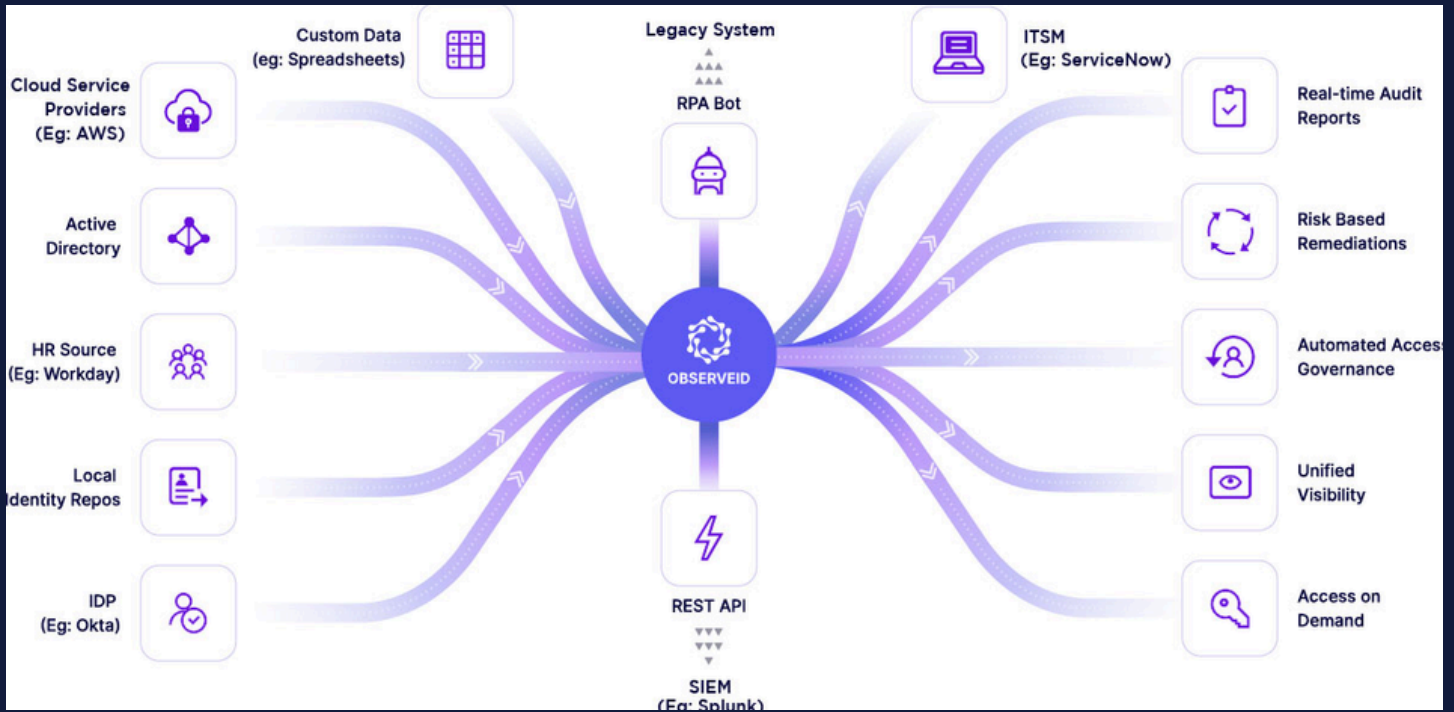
Custom Data (eg: Spreadsheets)

Legacy System

RPA Bot

ITSM (Eg: ServiceNow)

Cloud Service Providers (Eg: AWS)

Active Directory

HR Source (Eg: Workday)

Local Identity Repos

IDP (Eg: Okta)

OBSERVEID

REST API

SIEM (Eg: Splunk)

Real-time Audit Reports

Risk Based Remediations

Automated Access Governance

Unified Visibility

Access on Demand